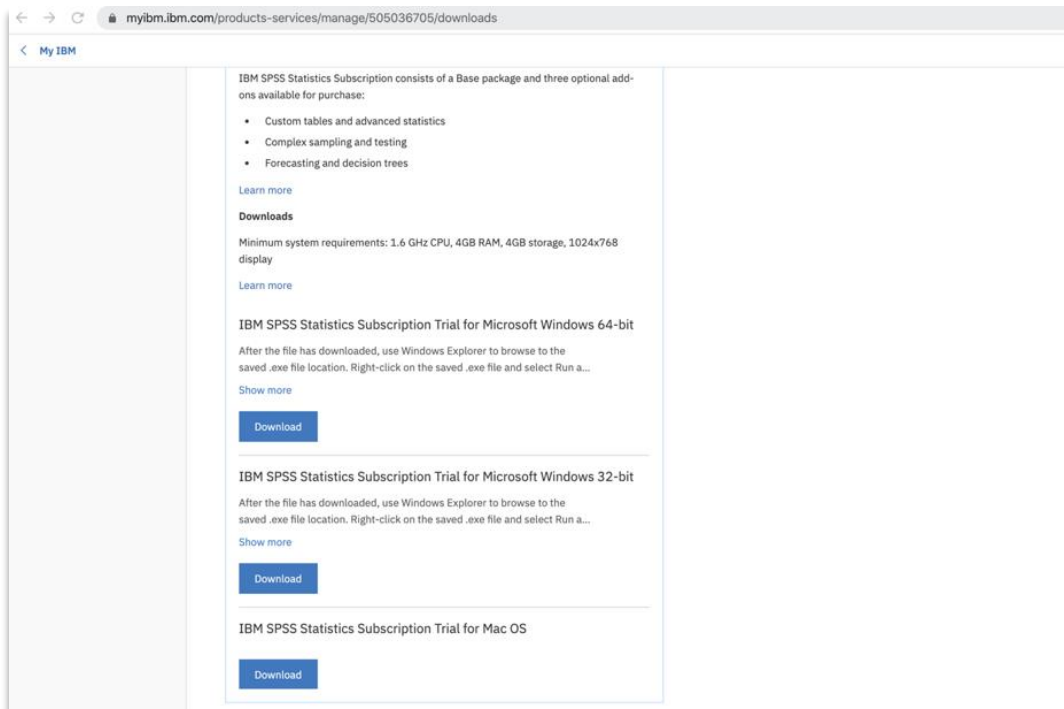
myibm.ibm.com/products-services/manage/505036705/downloads

< My IBM

IBM SPSS Statistics Subscription consists of a Base package and three optional add-ons available for purchase:

• Custom tables and advanced statistics
• Complex sampling and testing
• Forecasting and decision trees

Learn more

Downloads

Minimum system requirements: 1.6 GHz CPU, 4GB RAM, 4GB storage, 1024x768 display

Learn more

IBM SPSS Statistics Subscription Trial for Microsoft Windows 64-bit

After the file has downloaded, use Windows Explorer to browse to the saved .exe file location. Right-click on the saved .exe file and select Run a...

Show more

Download

IBM SPSS Statistics Subscription Trial for Microsoft Windows 32-bit

After the file has downloaded, use Windows Explorer to browse to the saved .exe file location. Right-click on the saved .exe file and select Run a...

Show more

Download

IBM SPSS Statistics Subscription Trial for Mac OS

Download